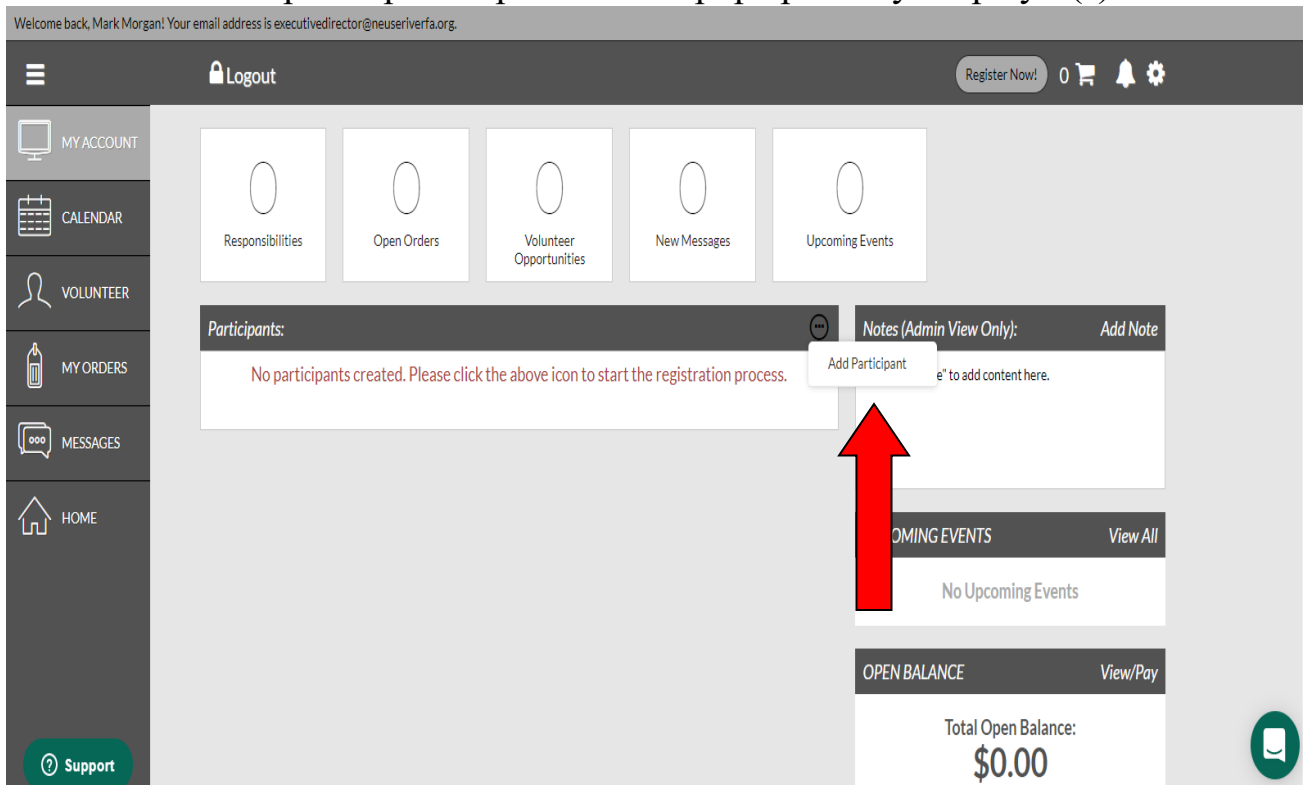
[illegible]

Welcome back, Mark Morgan! Your email address is executivedirector@neuseriverfa.org.

Logout

Register Now! 0

MY ACCOUNT
CALENDAR
VOLUNTEER
MY ORDERS
MESSAGES
HOME

0
Responsibilities

0
Open Orders

0
Volunteer Opportunities

0
New Messages

0
Upcoming Events

Participants:

No participants created. Please click the above icon to start the registration process.

Add Participant

Notes (Admin View Only):
Add Note

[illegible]e" to add content here.

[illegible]OMING EVENTS
View All

No Upcoming Events

OPEN BALANCE
View/Pay

Total Open Balance:
$0.00

Support